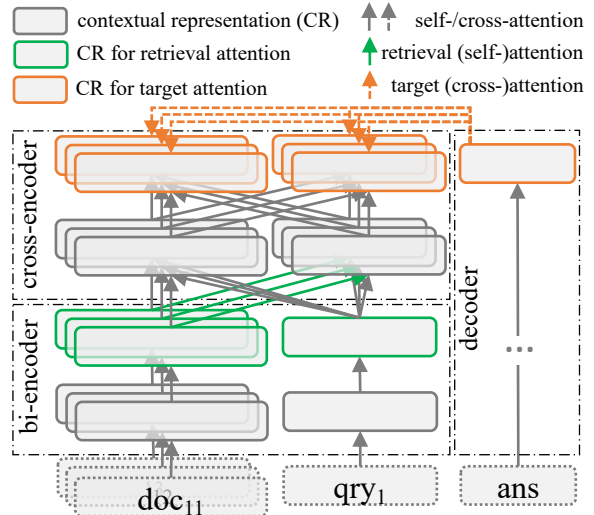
contextual representation (CR)
self-/cross-attention
CR for retrieval attention
retrieval (self-)attention
CR for target attention
target (cross-)attention
cross-encoder
bi-encoder
decoder
...
$\text{doc}_{11}$
$\text{qry}_{1}$
ans